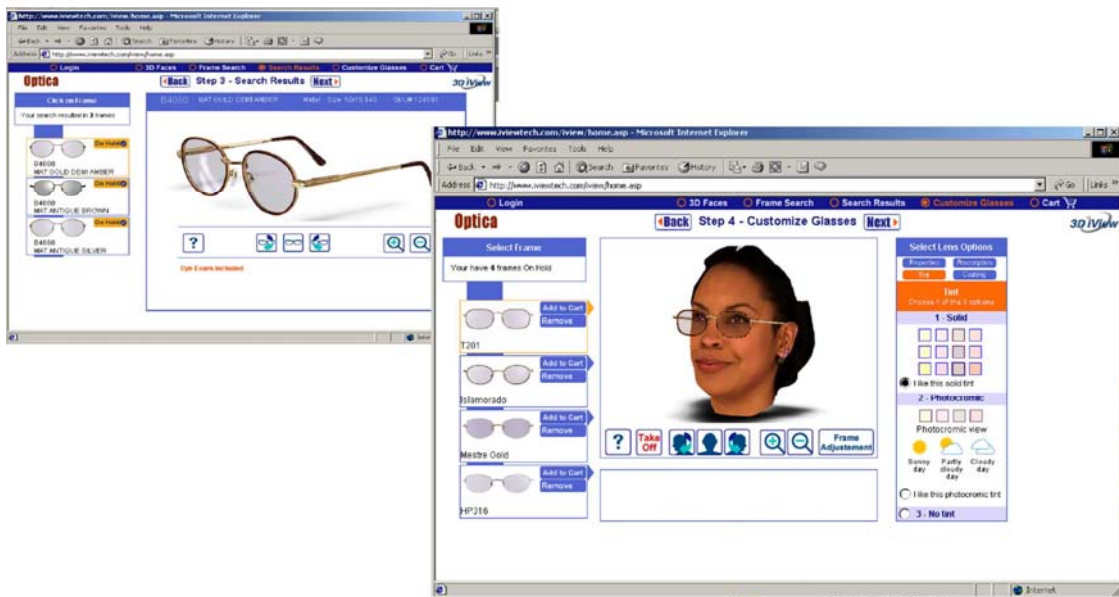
http://www.iviewtech.com/iview/home.asp - Microsoft Internet Explorer

File Edit View Favorites Tools Help

Back Search Favorites History

Address http://www.iviewtech.com/iview/home.asp Go Links

Login 3D Faces Frame Search Search Results Customize Glasses Cart

Optica

Back Step 3 - Search Results Next

3D iView

Click on frame

Your search resulted in 3 frames

On Hold

B4608 MAT GOLD DEM AMBER

On Hold

B4608 MAT ANTIQUE BROWN

On Hold

B4608 MAT ANTIQUE SILVER

B4608 MAT GOLD DEM AMBER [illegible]

?

Eye Exam Included

http://www.iviewtech.com/iview/home.asp - Microsoft Internet Explorer

File Edit View Favorites Tools Help

Back Search Favorites History

Address http://www.iviewtech.com/iview/home.asp Go Links

Login 3D Faces Frame Search Search Results Customize Glasses Cart

Optica

Back Step 4 - Customize Glasses Next

3D iView

Select Frame

Your have 4 frames On Hold

Add to Cart
Remove

T201

Add to Cart
Remove

Islamorado

Add to Cart
Remove

Mestre Gold

Add to Cart
Remove

HP316

?

Take Off

Frame Adjustement

Select Lens Options

Properties Prescription Tint Coating

Tint

Choose 1 of the 3 options

1 - Solid

I like this solid tint

2 - Photocromic

Photocromic view

Sunny day

Partly cloudy day

Cloudy day

I like this photocromic tint

3 - No tint

Internet